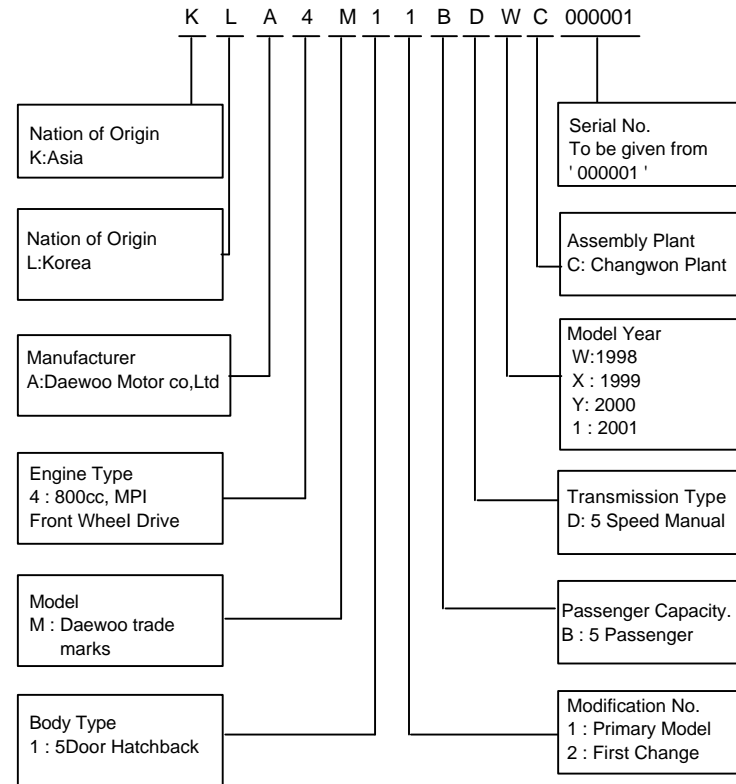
K L A 4 M 1 1 B D W C 000001

Nation of Origin
K:Asia

Nation of Origin
L:Korea

Manufacturer
A:Daewoo Motor co,Ltd

Engine Type
4 : 800cc, MPI
Front Wheel Drive

Model
M : Daewoo trade marks

Body Type
1 : 5Door Hatchback

Serial No.
To be given from
' 000001 '

Assembly Plant
C: Changwon Plant

Model Year
W:1998
X : 1999
Y: 2000
1 : 2001

Transmission Type
D: 5 Speed Manual

Passenger Capacity.
B : 5 Passenger

Modification No.
1 : Primary Model
2 : First Change